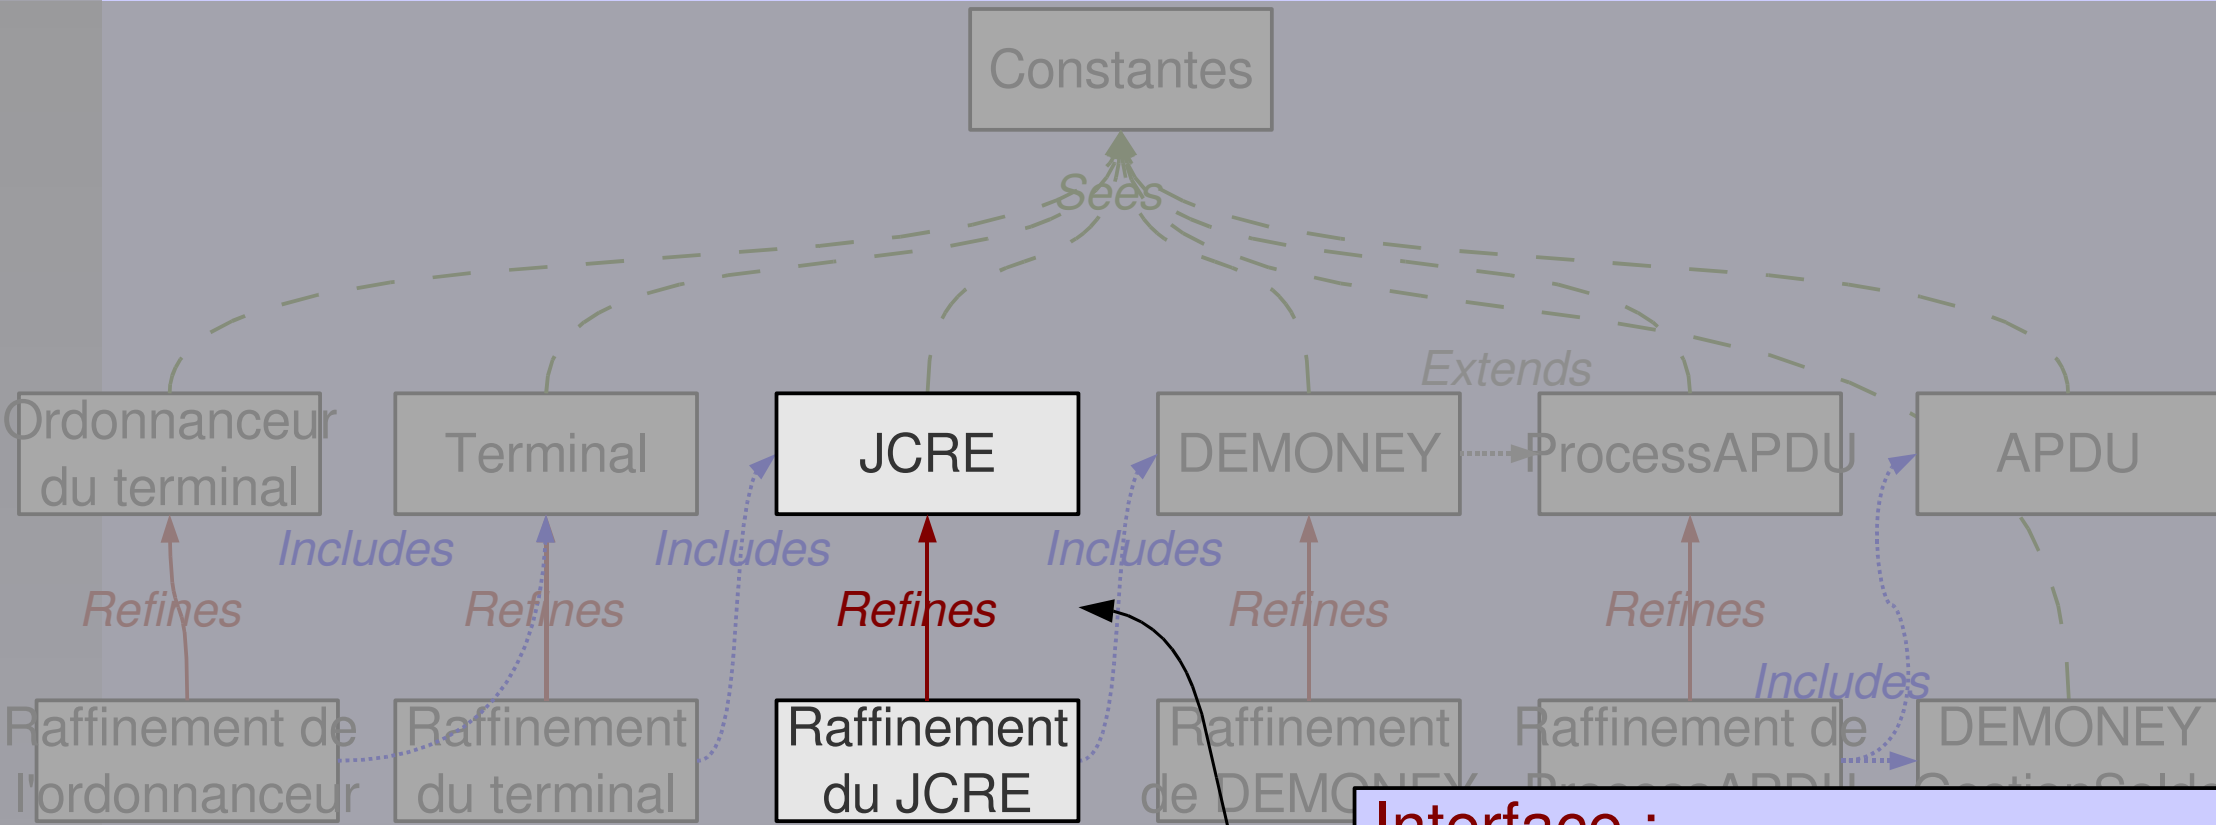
Constantes

Sees

Extends

Ordonnanceur du terminal

Terminal

JCRE

DEMONEY

ProcessAPDU

APDU

Includes

Includes

Includes

Refines

Refines

Refines

Refines

Refines

Includes

Raffinement de l'ordonnanceur

Raffinement du terminal

Raffinement du JCRE

Raffinement de DEMONEY

Raffinement de ProcessAPDU

DEMONEY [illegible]

Interface :